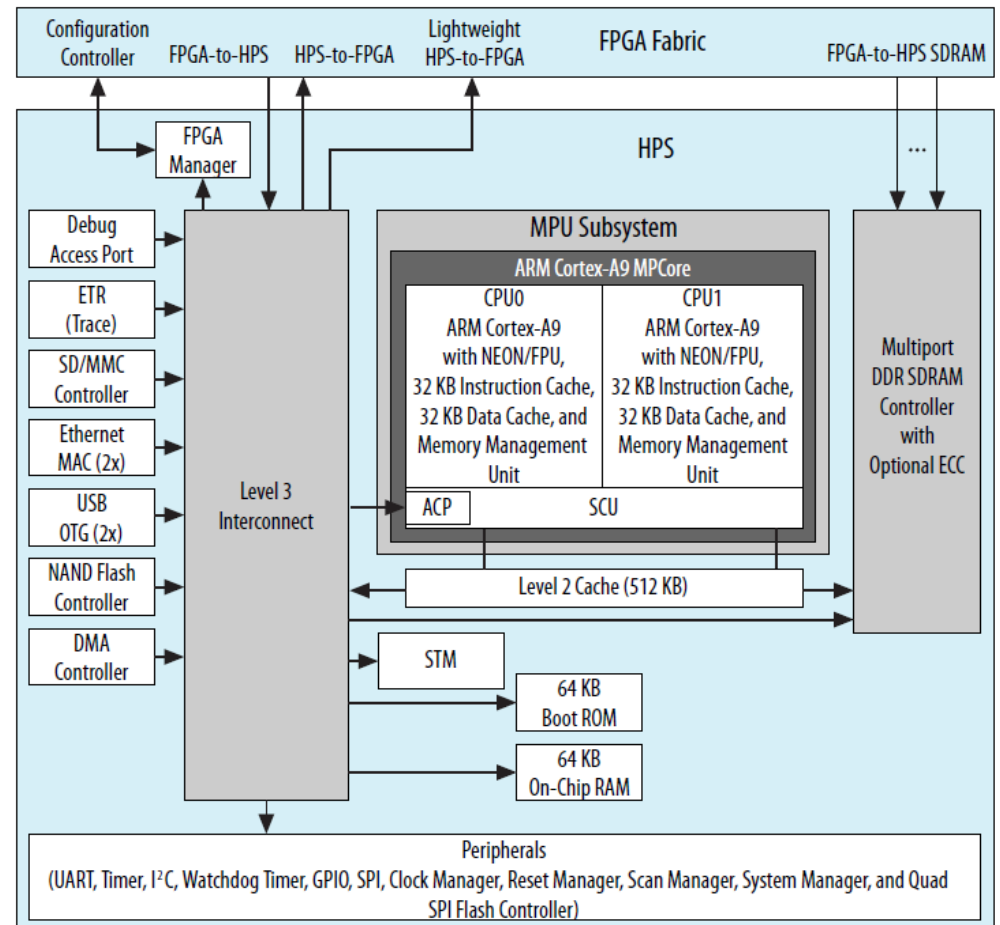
Configuration Controller

FPGA-to-HPS

HPS-to-FPGA

Lightweight HPS-to-FPGA

FPGA Fabric

FPGA-to-HPS SDRAM

FPGA Manager

HPS

...

Debug Access Port

ETR (Trace)

SD/MMC Controller

Ethernet MAC (2x)

USB OTG (2x)

NAND Flash Controller

DMA Controller

Level 3 Interconnect

MPU Subsystem

ARM Cortex-A9 MPCore

CPU0
ARM Cortex-A9 with NEON/FPU, 32 KB Instruction Cache, 32 KB Data Cache, and Memory Management Unit

CPU1
ARM Cortex-A9 with NEON/FPU, 32 KB Instruction Cache, 32 KB Data Cache, and Memory Management Unit

ACP

SCU

Multiport DDR SDRAM Controller with Optional ECC

Level 2 Cache (512 KB)

STM

64 KB Boot ROM

64 KB On-Chip RAM

Peripherals
(UART, Timer, I$^2$C, Watchdog Timer, GPIO, SPI, Clock Manager, Reset Manager, Scan Manager, System Manager, and Quad SPI Flash Controller)